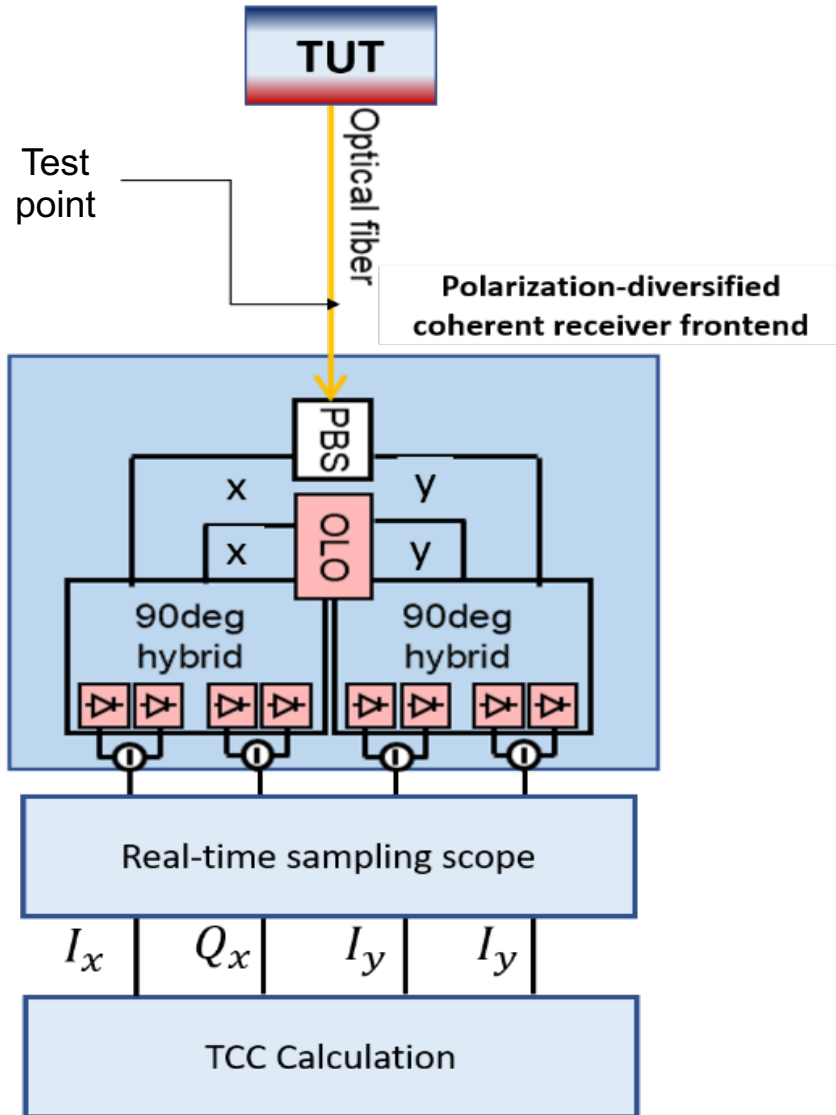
TUT

Optical fiber

Test point

Polarization-diversified coherent receiver frontend

PBS

x

y

x

OLO

y

90deg hybrid

90deg hybrid

Real-time sampling scope

$I_x$ $Q_x$ $I_y$ $I_y$

TCC Calculation